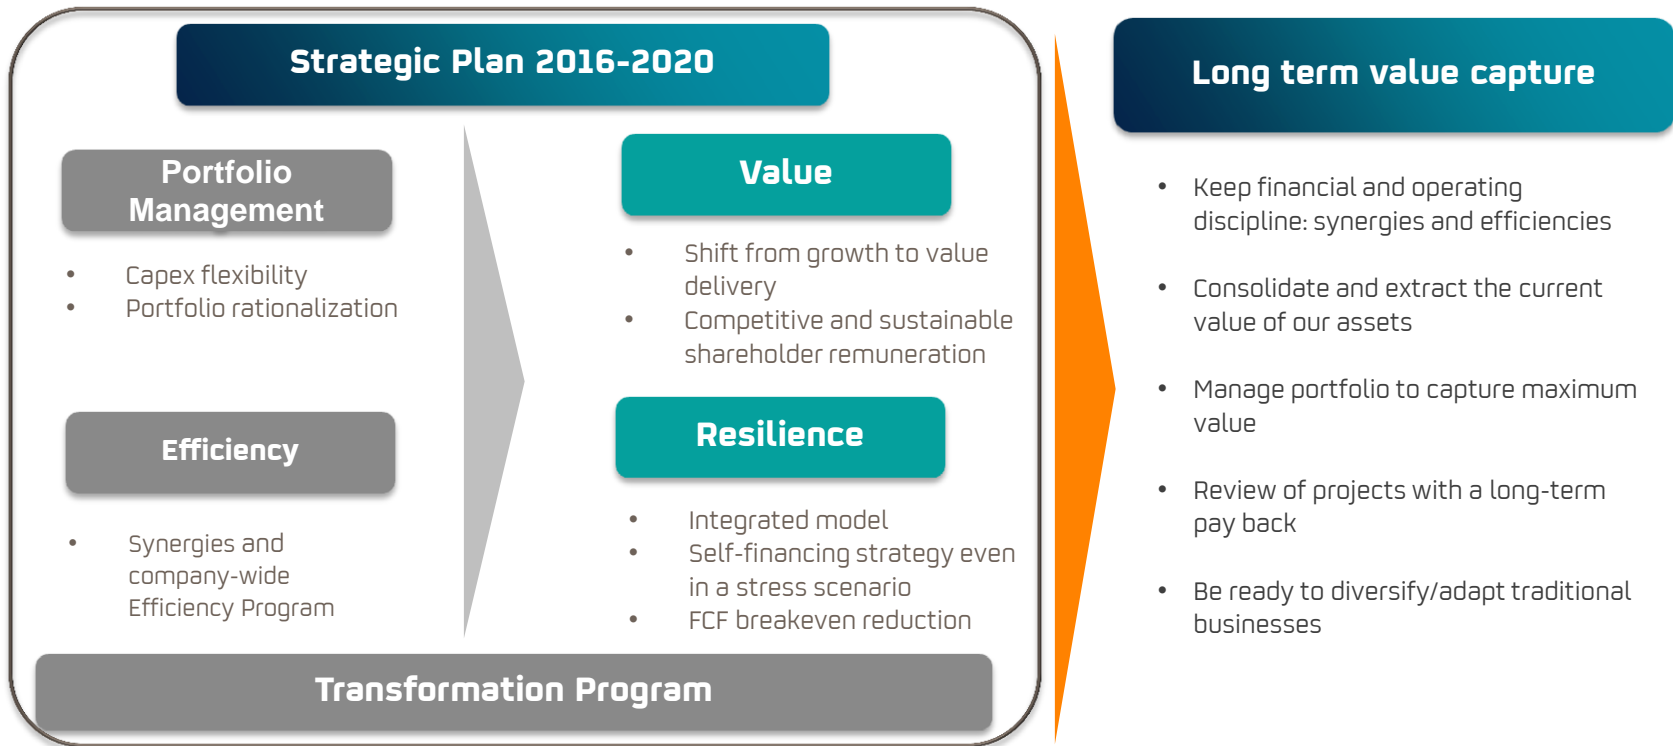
Strategic Plan 2016-2020

Portfolio Management

- Capex flexibility
- Portfolio rationalization

Efficiency

- Synergies and company-wide Efficiency Program

Value

- Shift from growth to value delivery
- Competitive and sustainable shareholder remuneration

Resilience

- Integrated model
- Self-financing strategy even in a stress scenario
- FCF breakeven reduction

Transformation Program

Long term value capture

- Keep financial and operating discipline: synergies and efficiencies
- Consolidate and extract the current value of our assets
- Manage portfolio to capture maximum value
- Review of projects with a long-term pay back
- Be ready to diversify/adapt traditional businesses